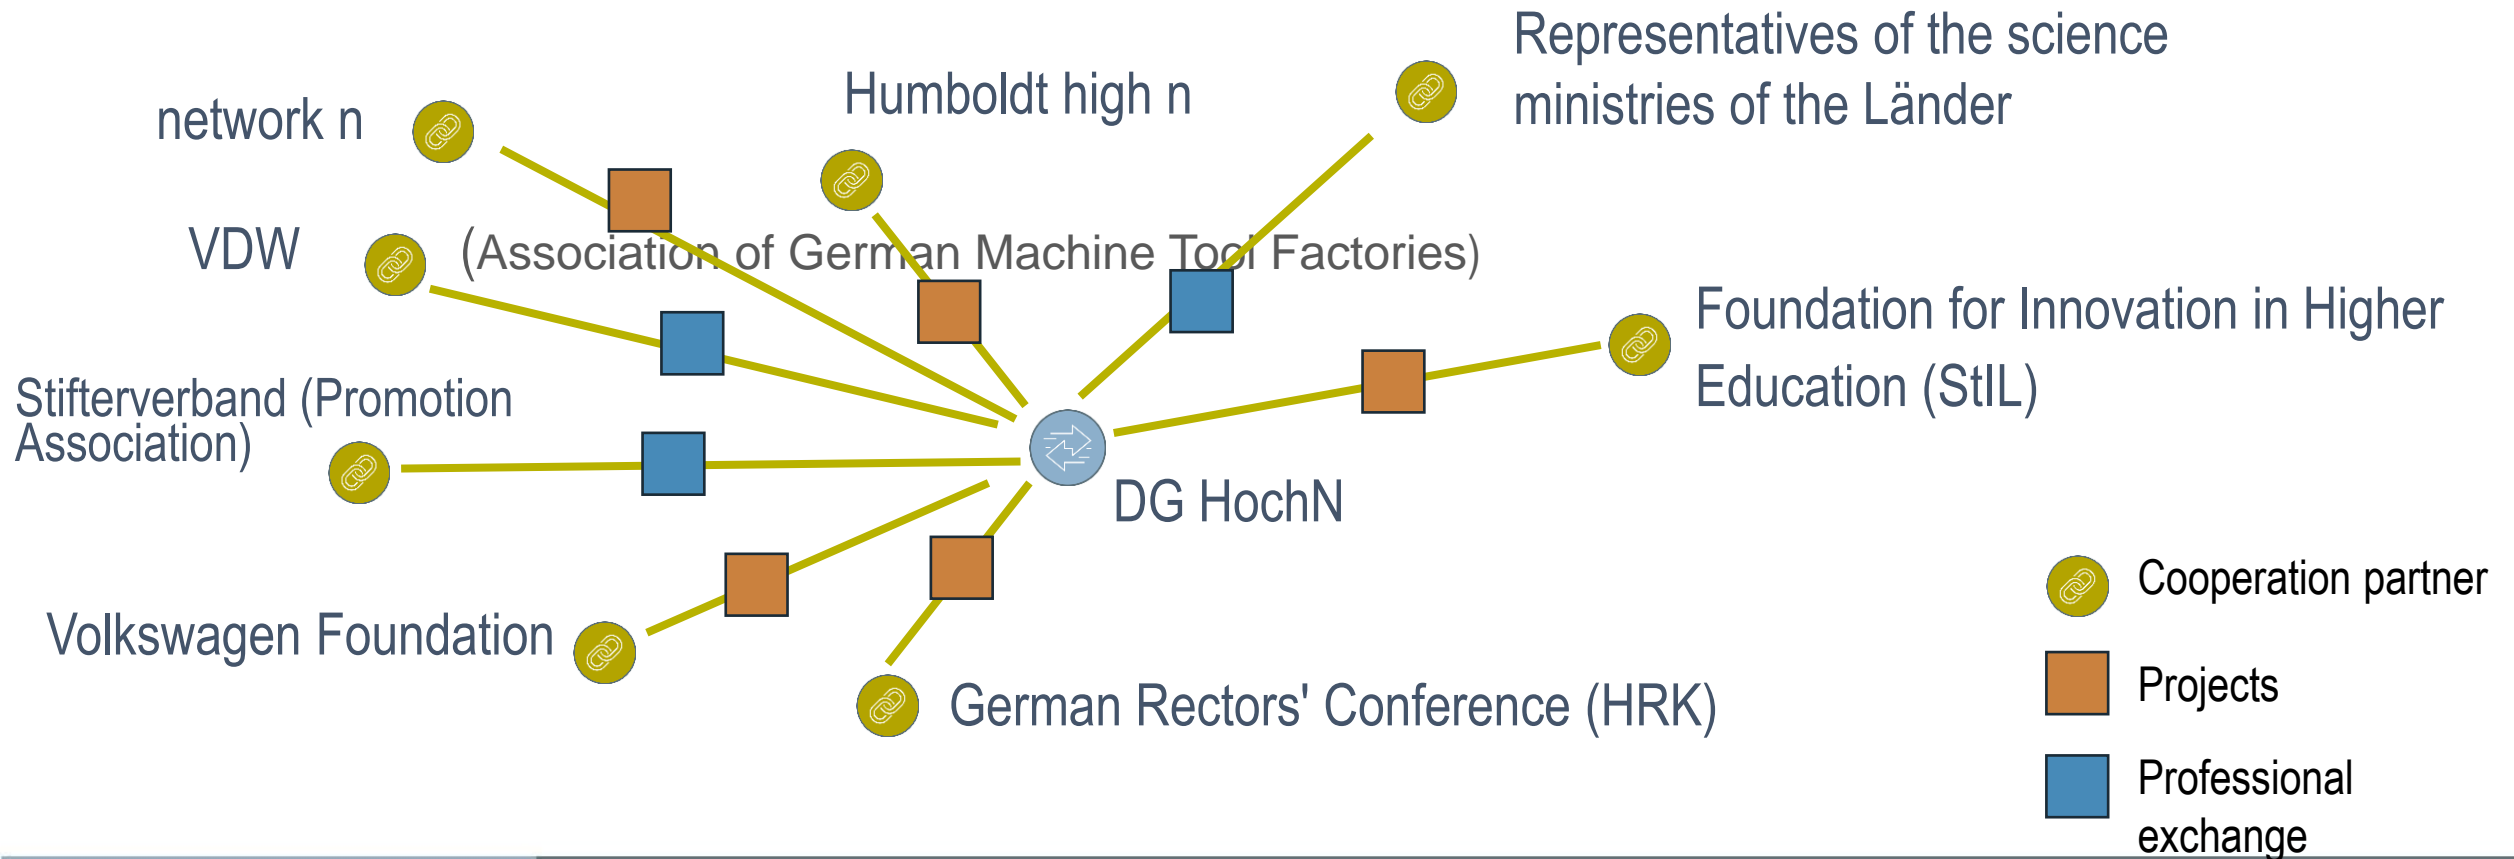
network n

Humboldt high n

Representatives of the science ministries of the Länder

VDW

(Association of German Machine Tool Factories)

Foundation for Innovation in Higher Education (StIL)

Stifterverband (Promotion Association)

DG HochN

Volkswagen Foundation

German Rectors' Conference (HRK)

Cooperation partner

Projects

Professional exchange